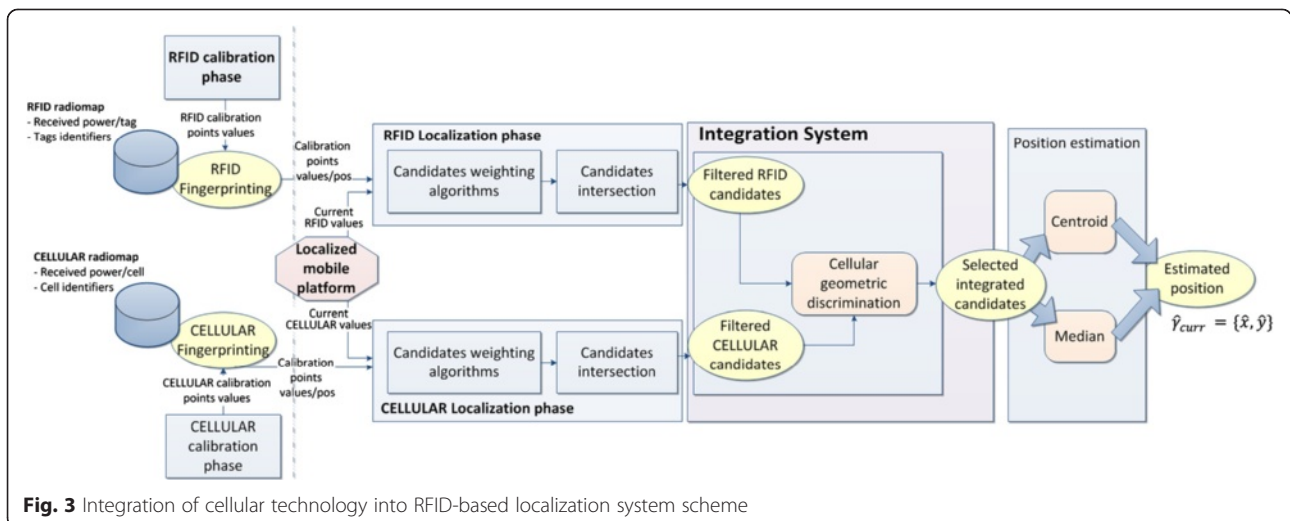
RFID calibration phase

RFID radiomap
- Received power/tag
- Tags identifiers

RFID calibration points values

RFID Fingerprinting

Calibration points values/pos

Current RFID values

Localized mobile platform

Current CELLULAR values

CELLULAR radiomap
- Received power/cell
- Cell identifiers

CELLULAR Fingerprinting

Calibration points values/pos

CELLULAR calibration points values

CELLULAR calibration phase

RFID Localization phase

Candidates weighting algorithms

Candidates intersection

CELLULAR Localization phase

Candidates weighting algorithms

Candidates intersection

Integration System

Filtered RFID candidates

Cellular geometric discrimination

Filtered CELLULAR candidates

Selected integrated candidates

Position estimation

Centroid

Median

Estimated position

$\hat{\gamma}_{curr} = \{\hat{x}, \hat{y}\}$

**Fig. 3** Integration of cellular technology into RFID-based localization system scheme